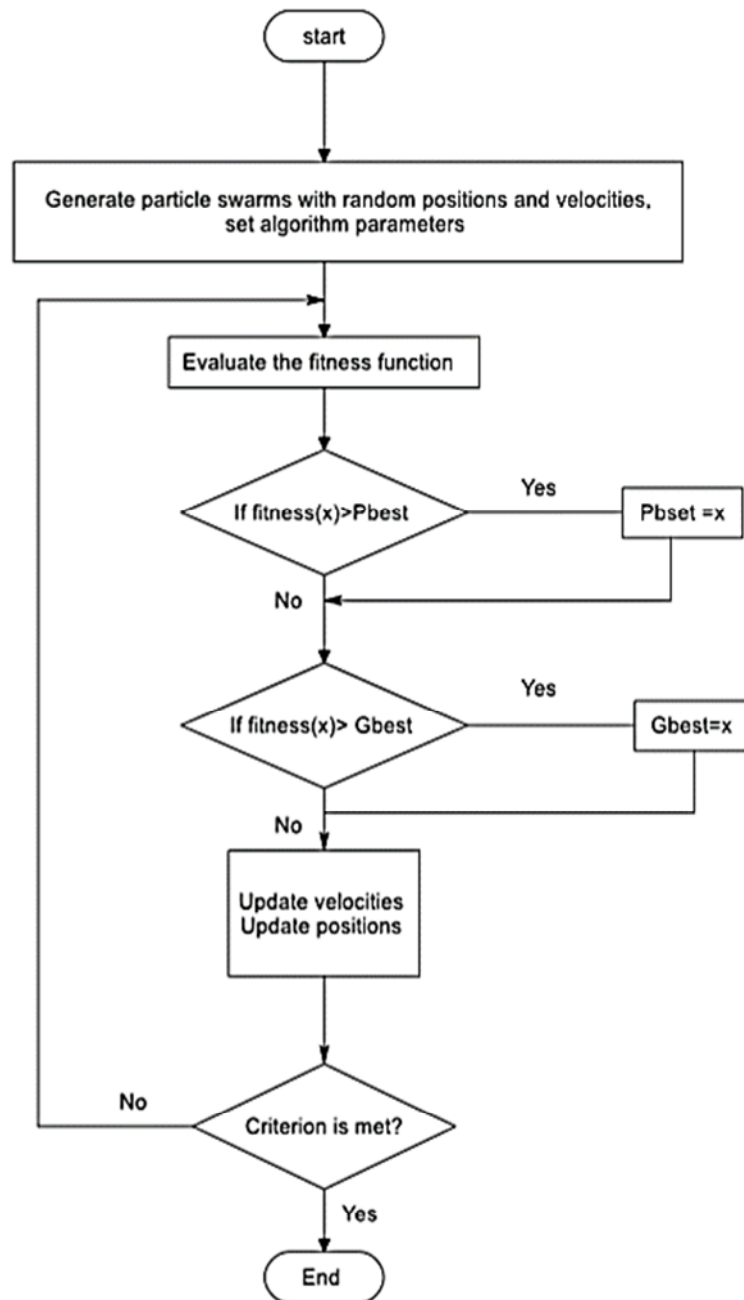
start

Generate particle swarms with random positions and velocities, set algorithm parameters

Evaluate the fitness function

If fitness(x)>Pbest

Yes

Pbset =x

No

If fitness(x)> Gbest

Yes

Gbest=x

No

Update velocities
Update positions

No

Criterion is met?

Yes

End